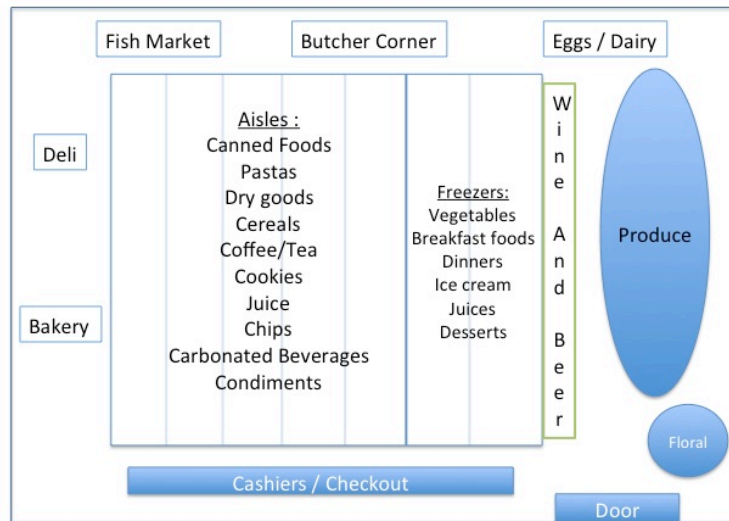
Fish Market

Butcher Corner

Eggs / Dairy

Deli

Bakery

Aisles :
Canned Foods
Pastas
Dry goods
Cereals
Coffee/Tea
Cookies
Juice
Chips
Carbonated Beverages
Condiments

Freezers:
Vegetables
Breakfast foods
Dinners
Ice cream
Juices
Desserts

Wine And Beer

Produce

Floral

Cashiers / Checkout

Door